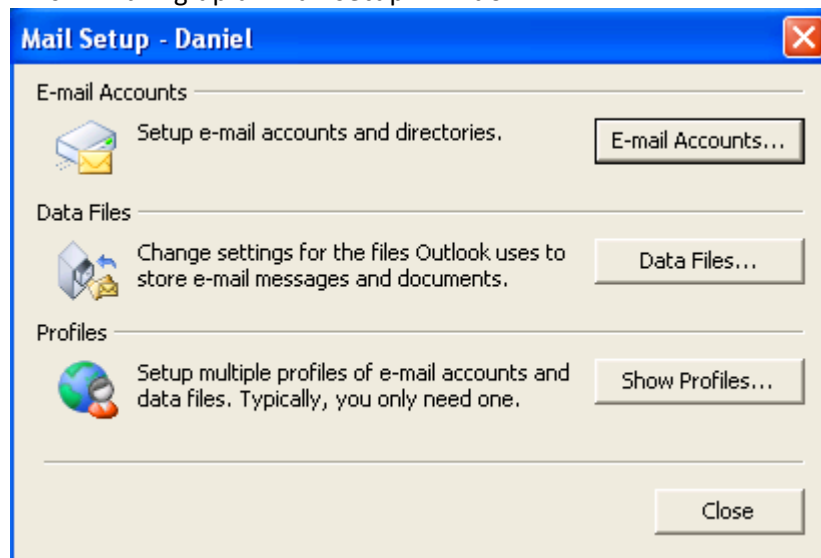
Mail Setup - Daniel

E-mail Accounts

Setup e-mail accounts and directories.

E-mail Accounts...

Data Files

Change settings for the files Outlook uses to store e-mail messages and documents.

Data Files...

Profiles

Setup multiple profiles of e-mail accounts and data files. Typically, you only need one.

Show Profiles...

Close